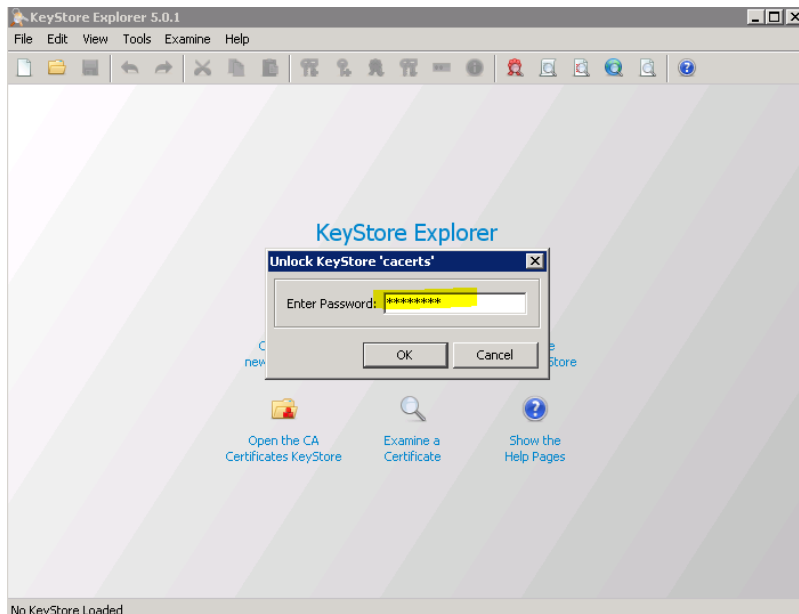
KeyStore Explorer 5.0.1

File Edit View Tools Examine Help

KeyStore Explorer

Unlock KeyStore 'cacerts'

Enter Password: ********

OK Cancel

C
new

e
Store

Open the CA Certificates KeyStore

Examine a Certificate

Show the Help Pages

No KeyStore Loaded